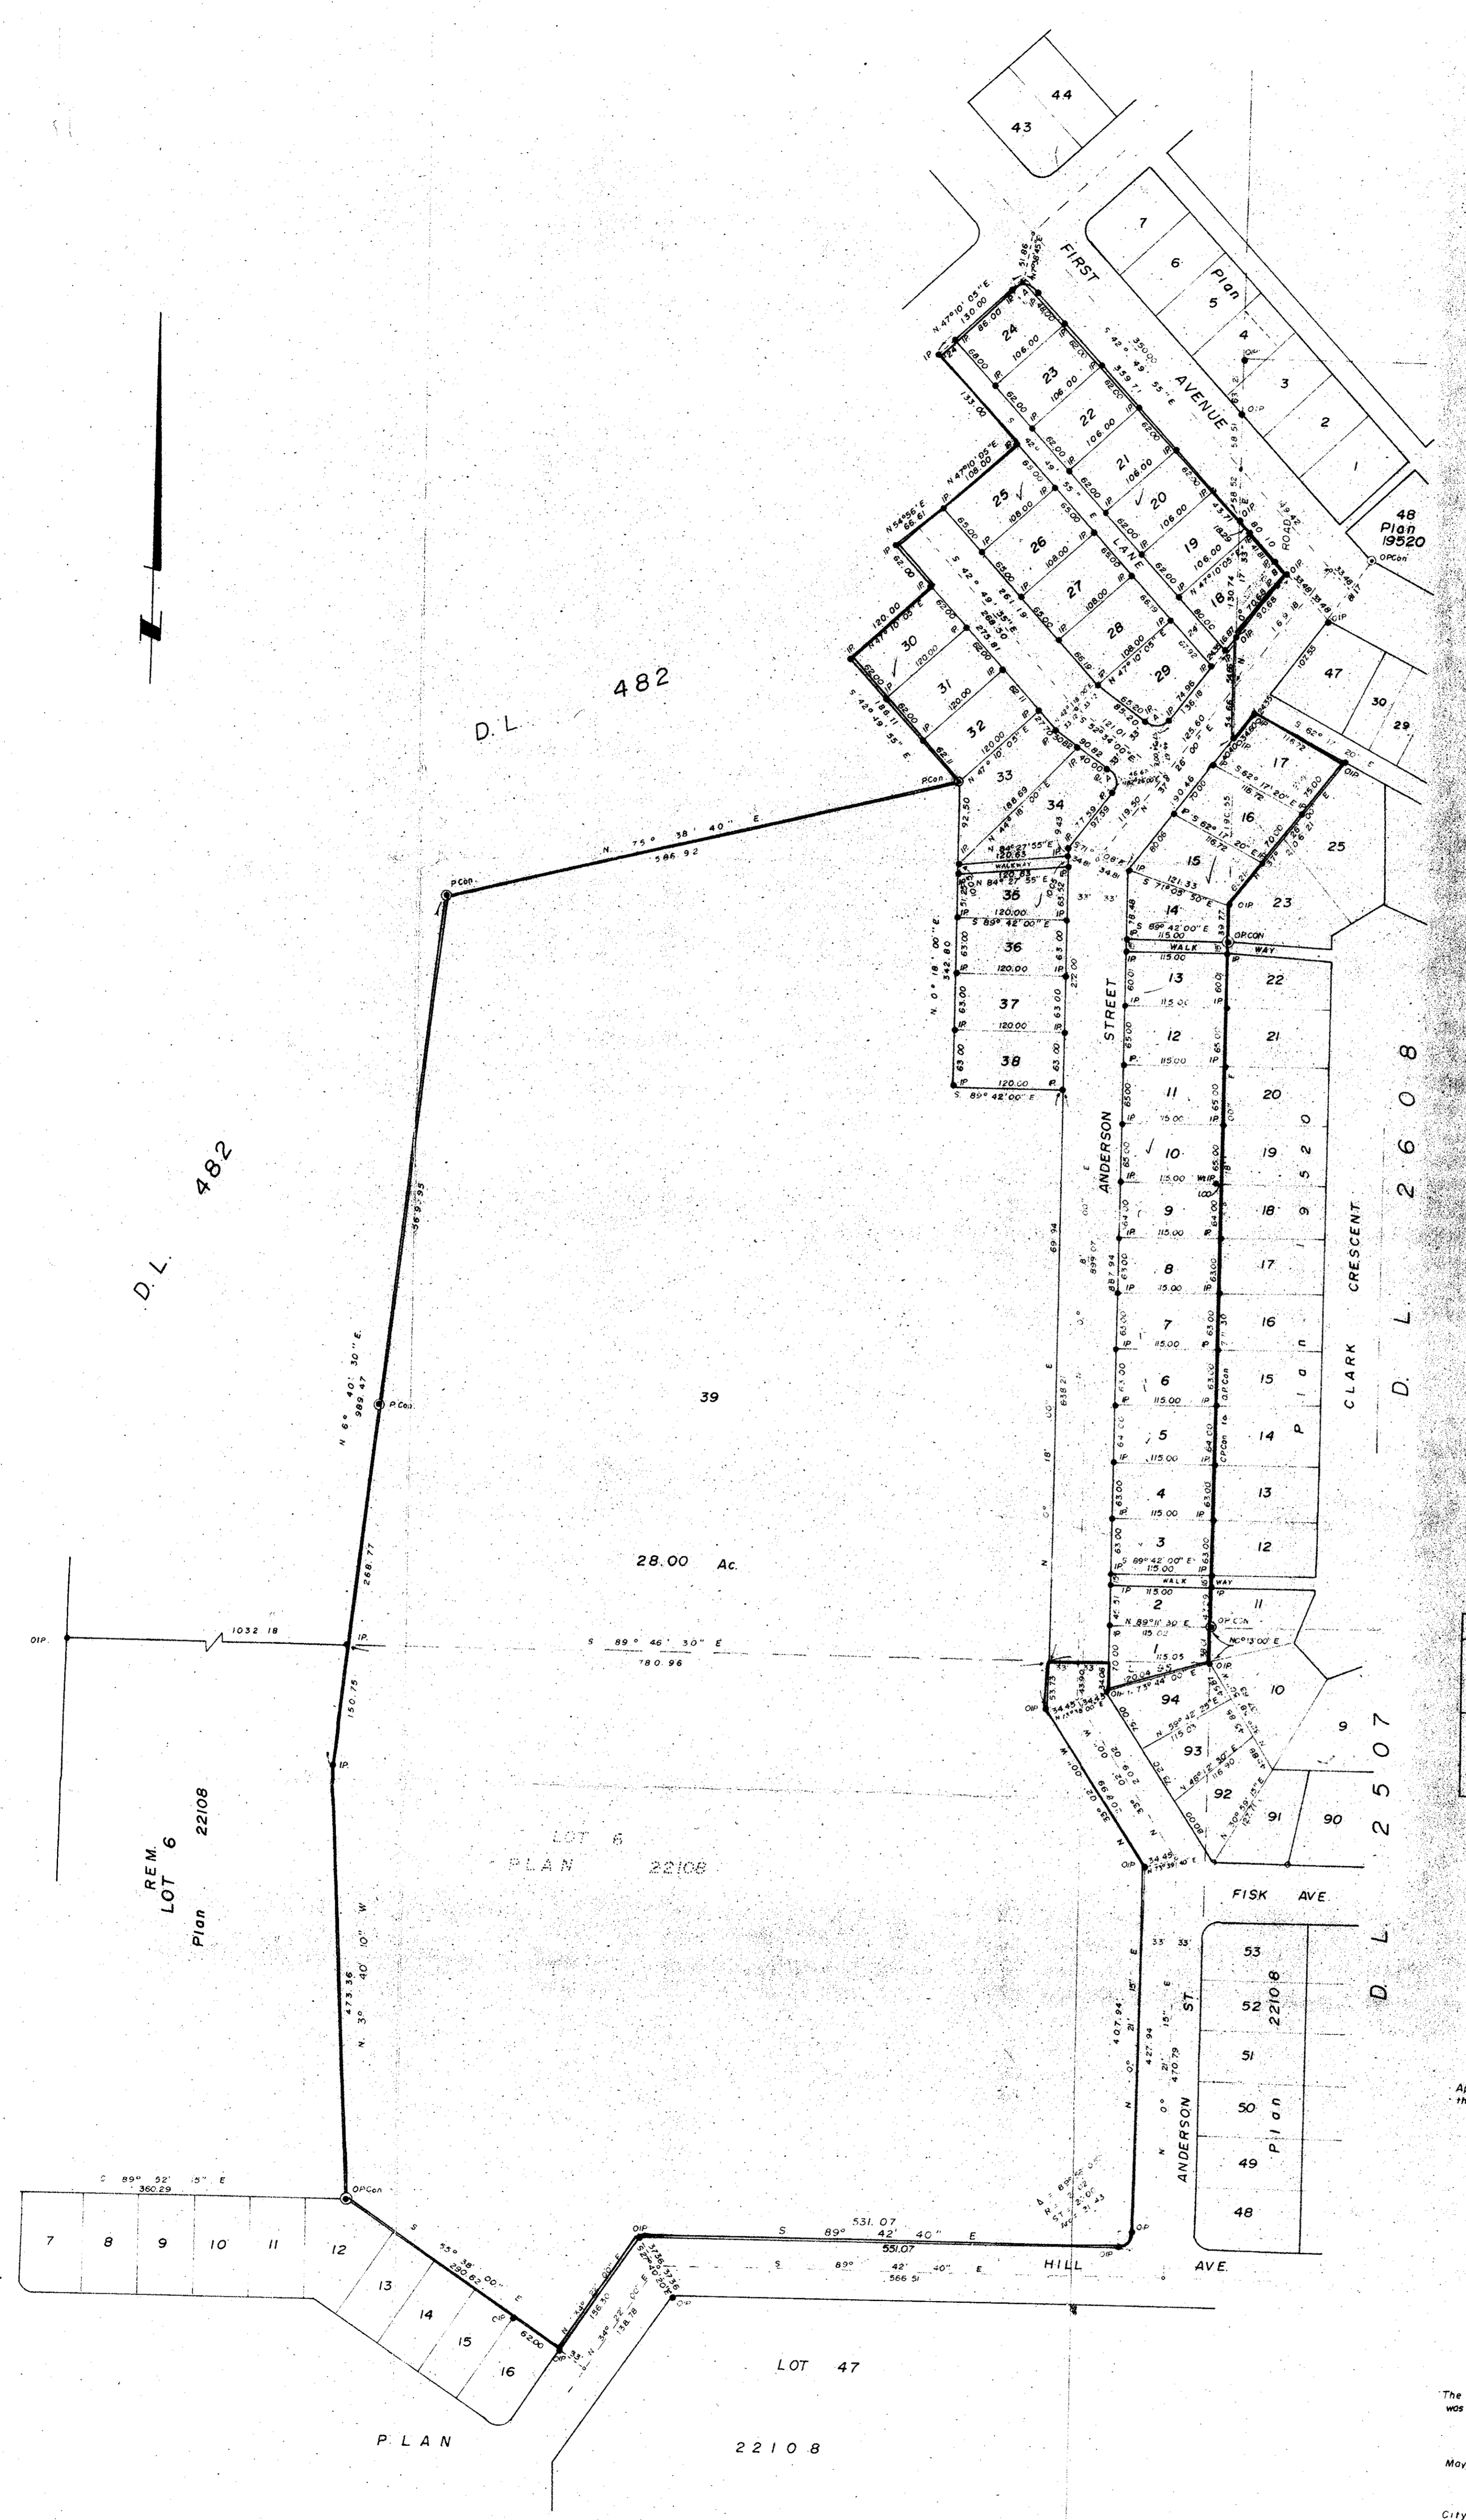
44
43
FIRST
AVENUE
7
6
5
4
3
2
1
Plan
ROAD
48
Plan
19520
OPCon
N 47° 10' 05" E
130.00
24
23
22
21
20
19
18
106.00
62.00
S 42° 49' 55" E
359.71
133.00
N 47° 10' 05" E
108.00
N 54°56' E
66.61
25
26
27
28
29
LANE
108.00
65.00
N 47° 10' 05" E
120.00
30
31
32
33
34
120.00
62.00
S 42° 49' 55" E
188.11
D.L. 482
PCon
N. 75° 38' 40" E.
586.92
P.Con.
92.50
N 84° 27' 55" E
WALKWAY
120.63
35
36
37
38
120.00
63.00
S. 89° 42' 00" E
N. 0° 18' 00" E
342.80
47
30
29
S 62° 17' 20" E
116.72
17
16
15
14
25
23
S 62° 17' 20" E
S 71° 08' 50" E
121.33
S 89° 42' 00" E
115.00
WALK
WAY
22
21
20
19
18
17
16
15
14
13
12
11
10
13
12
11
10
9
8
7
6
5
4
3
2
1
115.00
65.00
63.00
64.00
ANDERSON
STREET
CLARK
CRESCENT
Plan 19520
D. L. 2608
D.L. 482
N 6° 40' 30" E.
989.47
369.95
P.Con
268.77
150.75
39
28.00 Ac.
N 0° 18' 00" E
638.21
999.07
69.94
OIP
1032.18
IP.
S 89° 46' 30" E
780.96
N 89° 11' 30" E
115.05
94
93
92
91
90
9
10
11
REM.
LOT 6
Plan 22108
LOT 6
PLAN 22108
N. 3° 40' 10" W
473.36
D.L. 2507
FISK AVE.
53
52
51
50
49
48
Plan 22108
ANDERSON ST.
N 0° 21' 15" E
407.94
427.94
470.79
S 89° 52' 15" E
360.29
7
8
9
10
11
12
13
14
15
16
OPCon
S 53° 38' 00" E
290.62
62.00
S 89° 42' 40" E
531.07
551.07
566.51
HILL AVE.
LOT 47
PLAN
22108
OIP
Ap
th
The
was
May
City